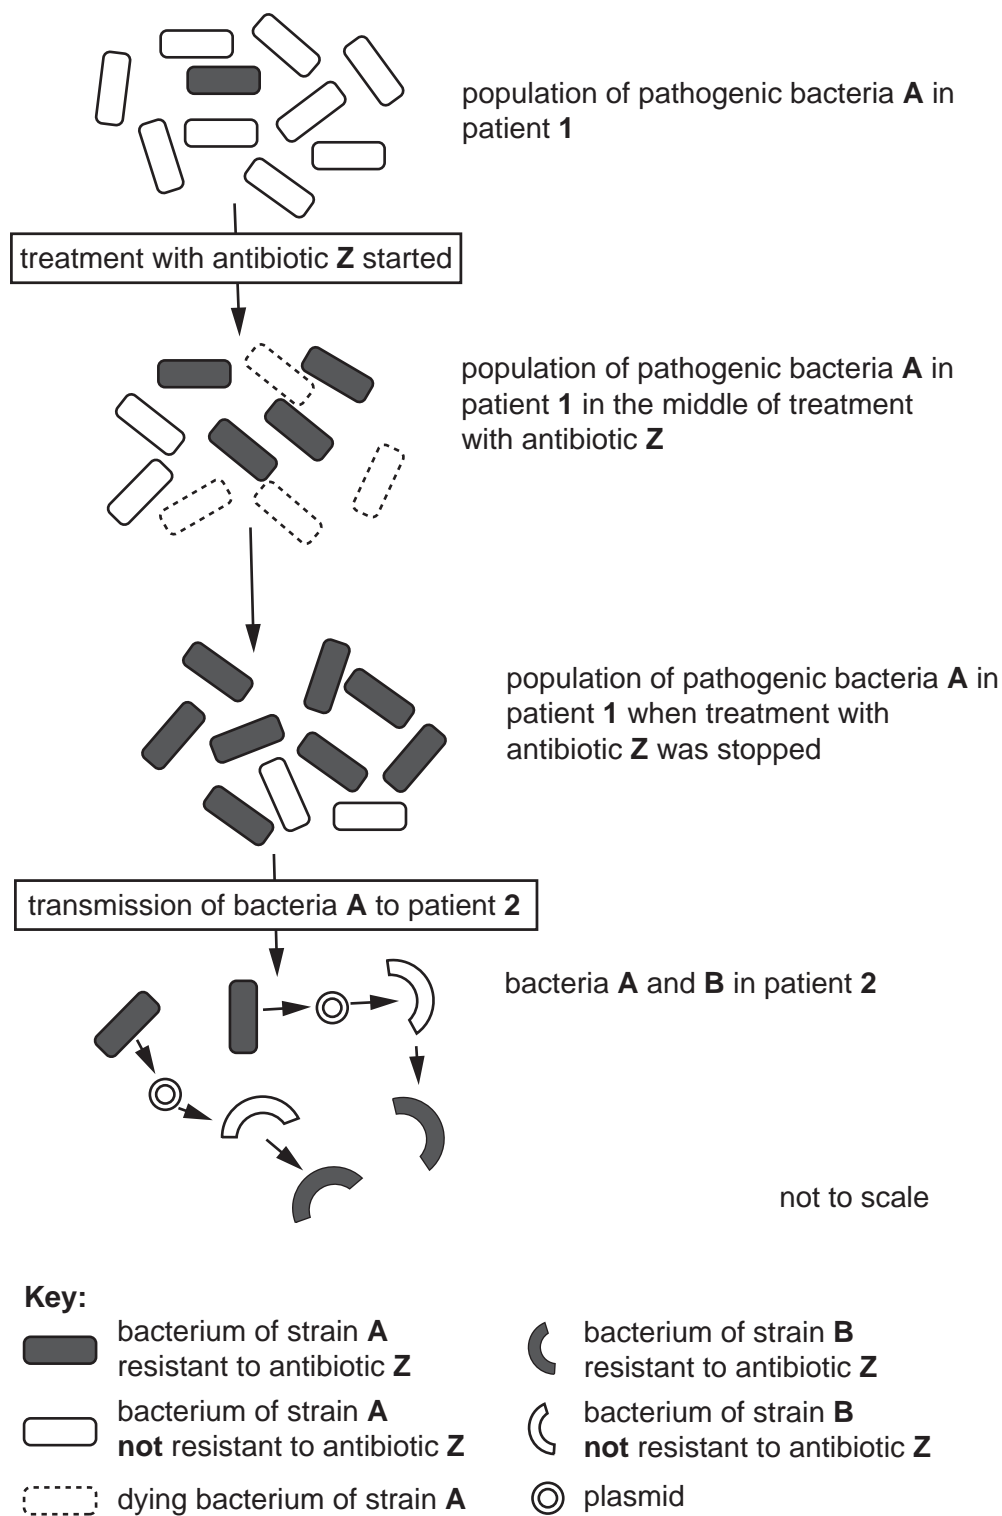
population of pathogenic bacteria **A** in patient **1**

treatment with antibiotic **Z** started

population of pathogenic bacteria **A** in patient **1** in the middle of treatment with antibiotic **Z**

population of pathogenic bacteria **A** in patient **1** when treatment with antibiotic **Z** was stopped

transmission of bacteria **A** to patient **2**

bacteria **A** and **B** in patient **2**

not to scale

**Key:**

bacterium of strain **A** resistant to antibiotic **Z**

bacterium of strain **A** **not** resistant to antibiotic **Z**

dying bacterium of strain **A**

bacterium of strain **B** resistant to antibiotic **Z**

bacterium of strain **B** **not** resistant to antibiotic **Z**

plasmid